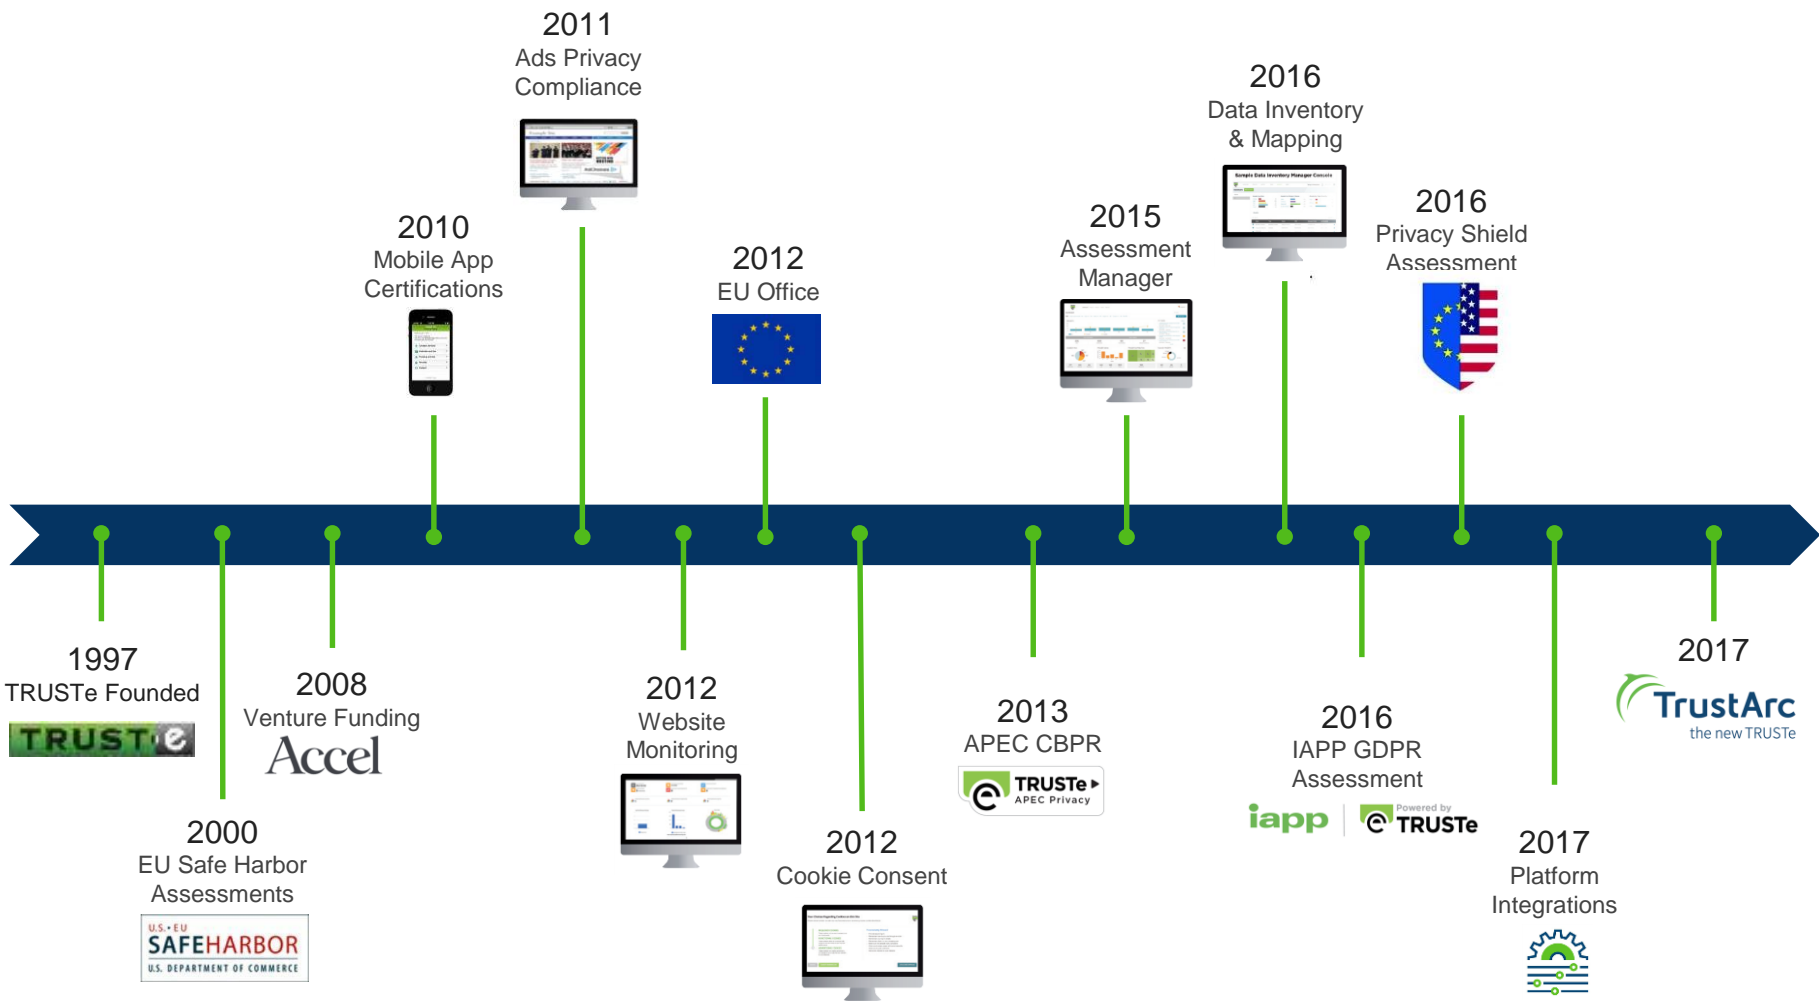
2011
Ads Privacy Compliance

2010
Mobile App Certifications

2012
EU Office

2015
Assessment Manager

2016
Data Inventory & Mapping

2016
Privacy Shield Assessment

1997
TRUSTe Founded

TRUSTe

2000
EU Safe Harbor Assessments

U.S.•EU
SAFEHARBOR
U.S. DEPARTMENT OF COMMERCE

2008
Venture Funding

Accel

2012
Website Monitoring

2012
Cookie Consent

2013
APEC CBPR

TRUSTe
APEC Privacy

2016
IAPP GDPR Assessment

iapp
Powered by
TRUSTe

2017
Platform Integrations

2017
TrustArc
the new TRUSTe